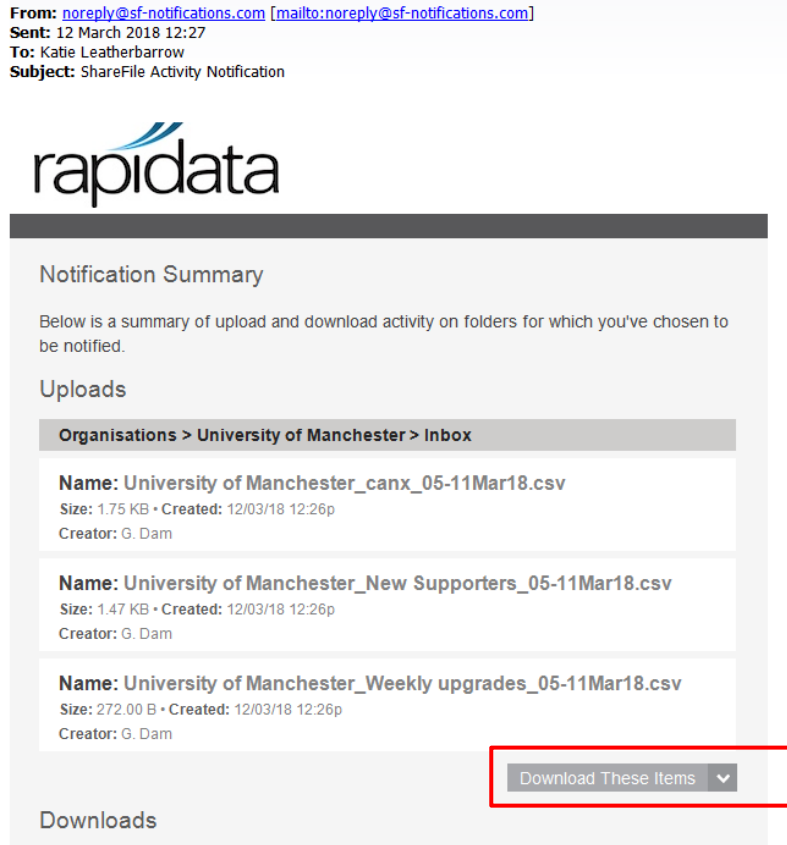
**From:** noreply@sf-notifications.com [mailto:noreply@sf-notifications.com]
**Sent:** 12 March 2018 12:27
**To:** Katie Leatherbarrow
**Subject:** ShareFile Activity Notification

rapidata

Notification Summary

Below is a summary of upload and download activity on folders for which you've chosen to be notified.

Uploads

Organisations > University of Manchester > Inbox

**Name:** University of Manchester_canx_05-11Mar18.csv
**Size:** 1.75 KB • **Created:** 12/03/18 12:26p
**Creator:** G. Dam

**Name:** University of Manchester_New Supporters_05-11Mar18.csv
**Size:** 1.47 KB • **Created:** 12/03/18 12:26p
**Creator:** G. Dam

**Name:** University of Manchester_Weekly upgrades_05-11Mar18.csv
**Size:** 272.00 B • **Created:** 12/03/18 12:26p
**Creator:** G. Dam

Download These Items

Downloads